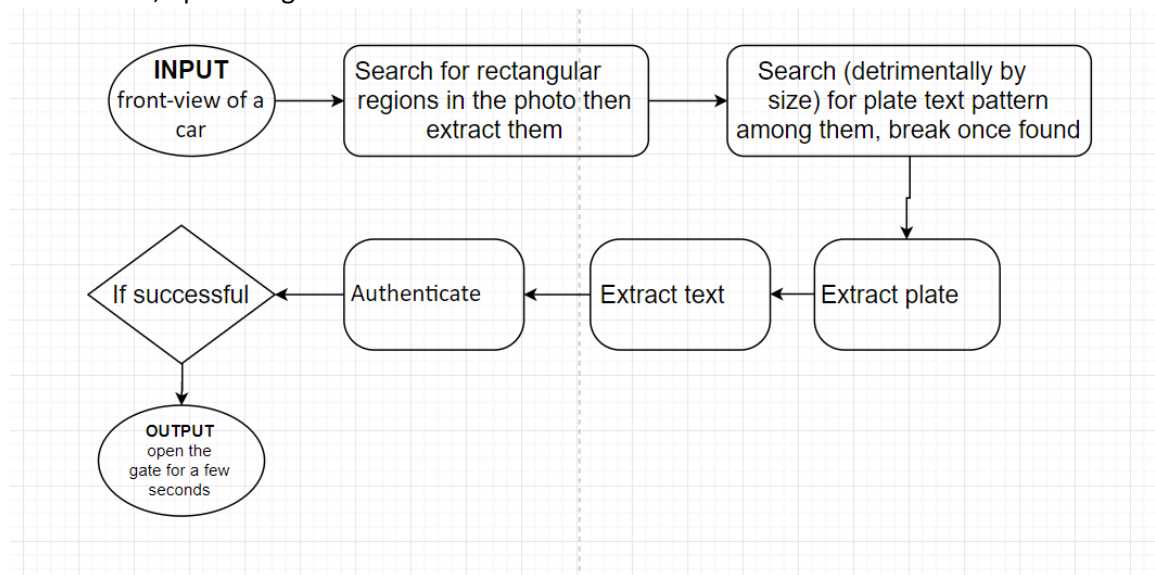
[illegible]

INPUT
front-view of a car

Search for rectangular regions in the photo then extract them

Search (detrimentally by size) for plate text pattern among them, break once found

Extract plate

Extract text

Authenticate

If successful

OUTPUT
open the gate for a few seconds